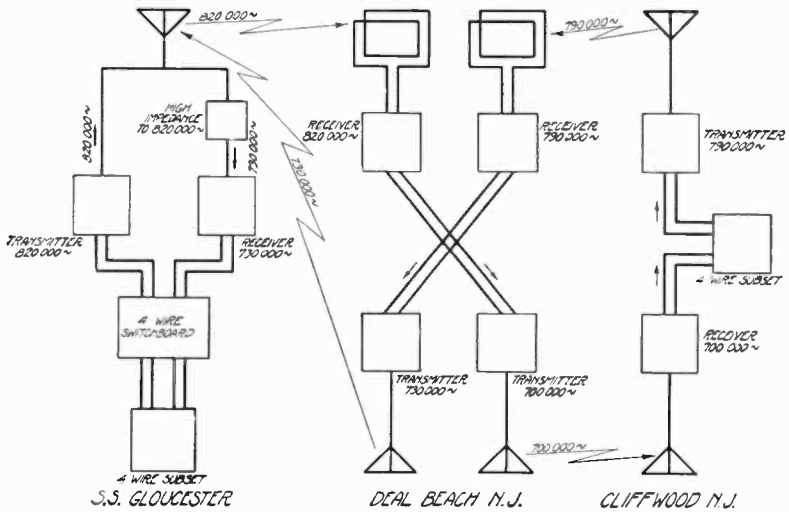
820 000~

790 000~

HIGH IMPEDANCE TO 820 000~

820 000~

730 000~

730 000~

RECEIVER 820 000~

RECEIVER 790 000~

TRANSMITTER 790 000~

TRANSMITTER 820 000~

RECEIVER 730 000~

4 WIRE SWITCHBOARD

4 WIRE SUBSET

RECEIVER 700 000~

TRANSMITTER 730 000~

TRANSMITTER 700 000~

700 000~

4 WIRE SUBSET

S.S. GLOUCESTER

DEAL BEACH N.J.

CLIFFWOOD N.J.